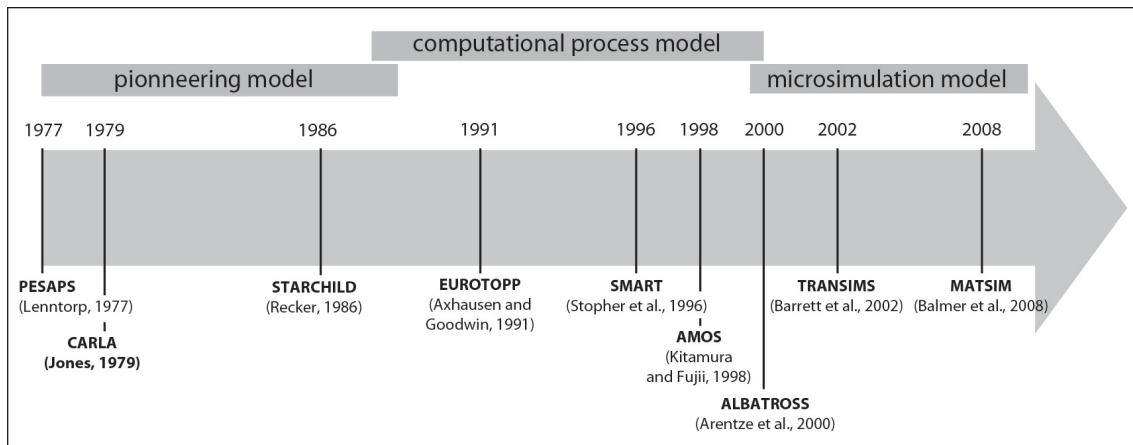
computational process model

pioneering model

microsimulation model

1977 1979 1986 1991 1996 1998 2000 2002 2008

PESAPS
(Lenntorp, 1977)

CARLA
(Jones, 1979)

STARCHILD
(Recker, 1986)

EUROTOPP
(Axhausen and Goodwin, 1991)

SMART
(Stopher et al., 1996)

AMOS
(Kitamura and Fujii, 1998)

ALBATROSS
(Arentze et al., 2000)

TRANSIMS
(Barrett et al., 2002)

MATSIM
(Balmer et al., 2008)